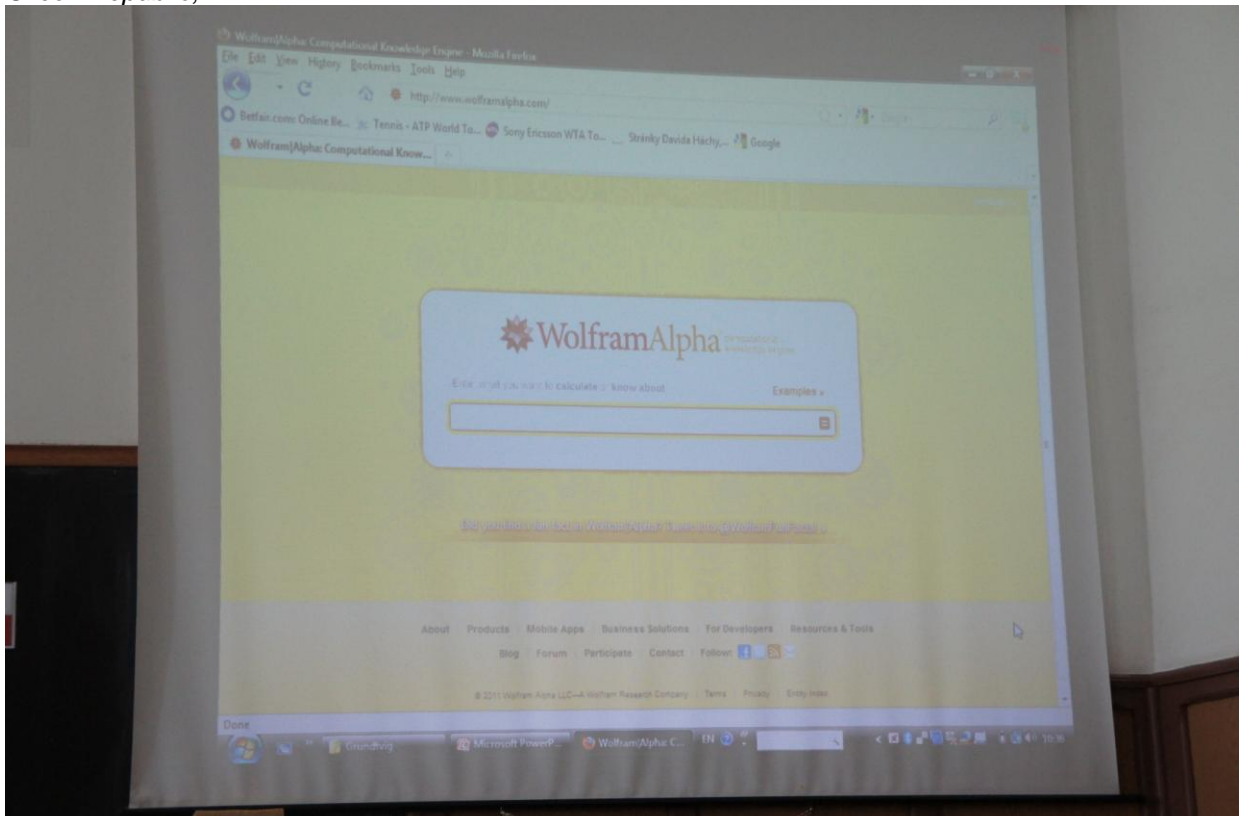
Wolfram|Alpha: Computational Knowledge Engine - Mozilla Firefox

File Edit View History Bookmarks Tools Help

http://www.wolframalpha.com/

Betfair.com: Online Be... Tennis - ATP World To... Sony Ericsson WTA To... Stránky Davida Hächy,... Google

Wolfram|Alpha: Computational Know...

WolframAlpha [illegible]

Enter what you want to calculate or know about

Examples »

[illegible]

About Products Mobile Apps Business Solutions For Developers Resources & Tools

Blog Forum Participate Contact Follow

© 2011 Wolfram Alpha LLC—A Wolfram Research Company Terms Privacy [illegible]

Done

Grundtvig Microsoft PowerP... Wolfram|Alpha C... EN